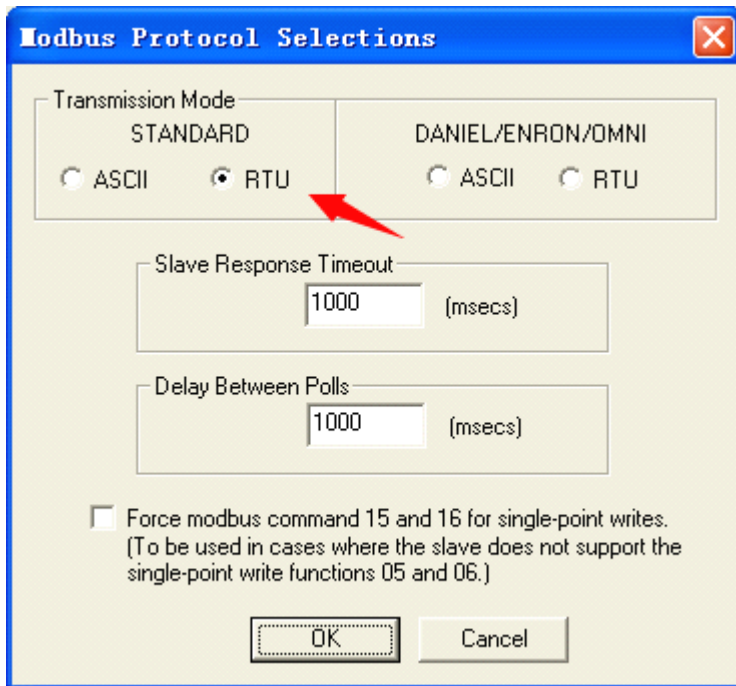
Modbus Protocol Selections

Transmission Mode
STANDARD
ASCII
RTU

DANIEL/ENRON/OMNI
ASCII
RTU

Slave Response Timeout
1000
(msecs)

Delay Between Polls
1000
(msecs)

Force modbus command 15 and 16 for single-point writes. (To be used in cases where the slave does not support the single-point write functions 05 and 06.)

OK
Cancel